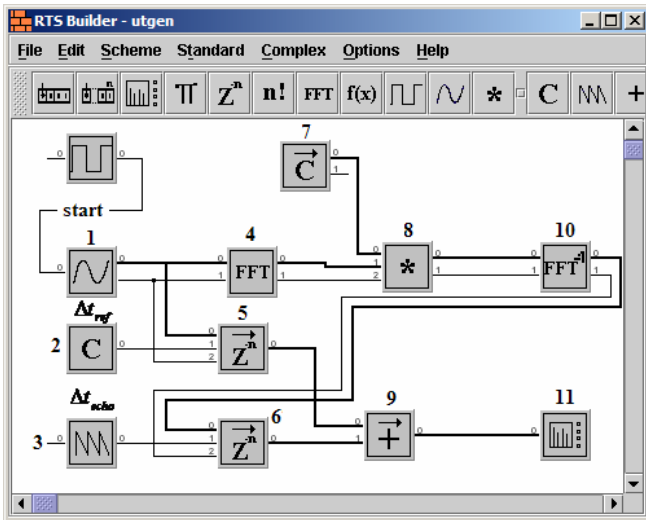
RTS Builder - utgen

File Edit Scheme Standard Complex Options Help

$\Pi$ $Z^{-n}$ n! FFT f(x) * C +

start

1 2 3 4 5 6 7 8 9 10 11

$\Delta t_{ref}$

$\Delta t_{echo}$

C

FFT

$FFT^{-1}$

$Z^{-n}$

$\vec{C}$

0 1 2